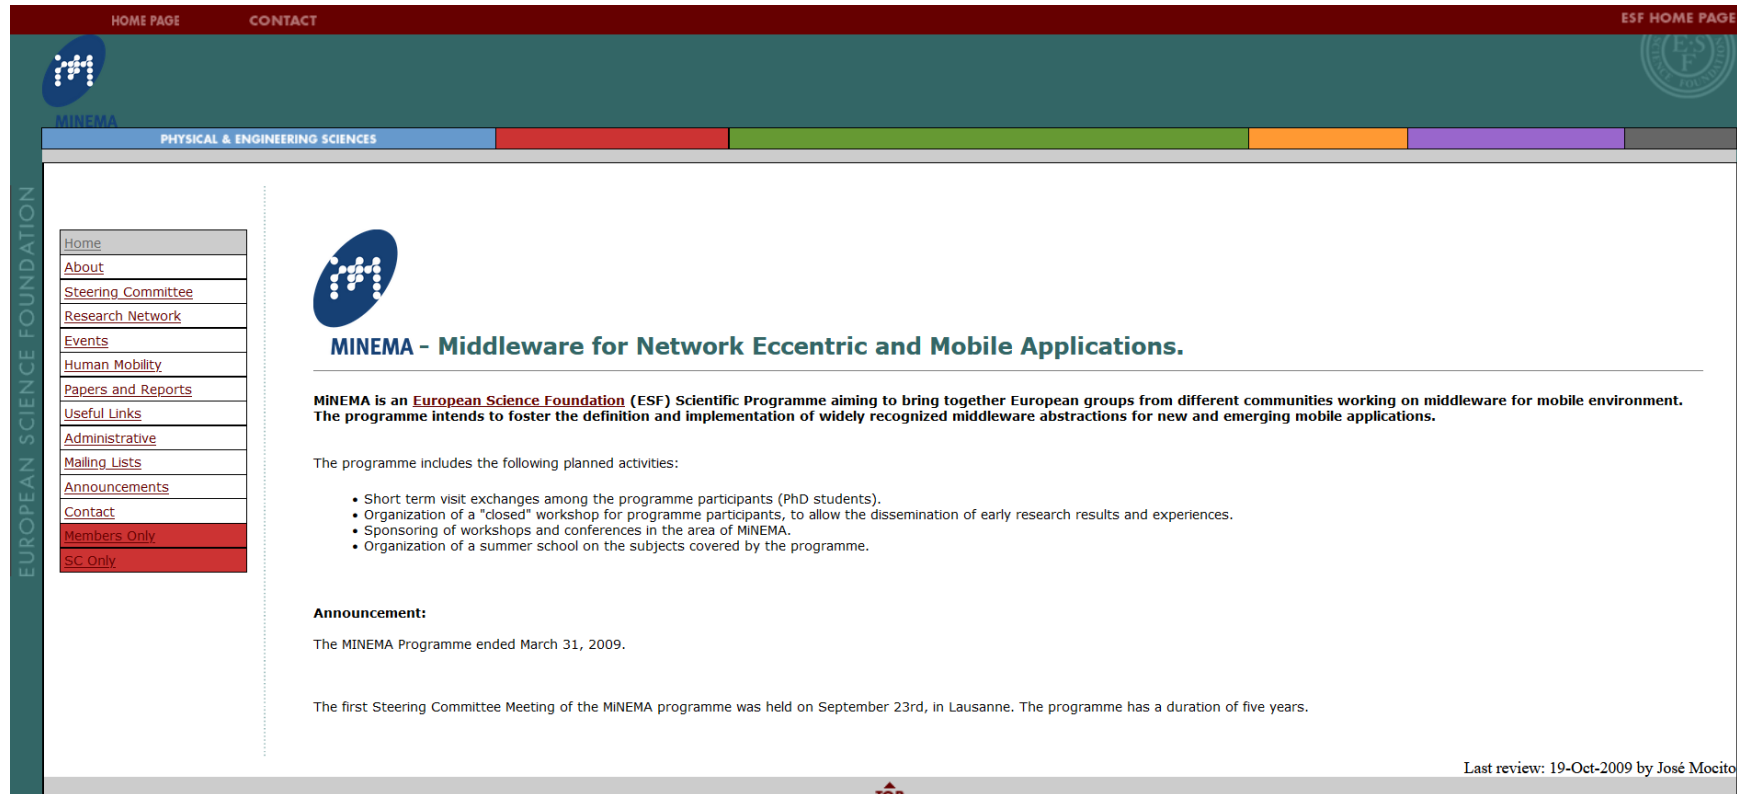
HOME PAGE CONTACT ESF HOME PAGE

MINEMA

PHYSICAL & ENGINEERING SCIENCES

EUROPEAN SCIENCE FOUNDATION

Home
About
Steering Committee
Research Network
Events
Human Mobility
Papers and Reports
Useful Links
Administrative
Mailing Lists
Announcements
Contact
Members Only
SC Only

MINEMA - Middleware for Network Eccentric and Mobile Applications.

MiNEMA is an European Science Foundation (ESF) Scientific Programme aiming to bring together European groups from different communities working on middleware for mobile environment. The programme intends to foster the definition and implementation of widely recognized middleware abstractions for new and emerging mobile applications.

The programme includes the following planned activities:

• Short term visit exchanges among the programme participants (PhD students).
• Organization of a "closed" workshop for programme participants, to allow the dissemination of early research results and experiences.
• Sponsoring of workshops and conferences in the area of MiNEMA.
• Organization of a summer school on the subjects covered by the programme.

Announcement:

The MINEMA Programme ended March 31, 2009.

The first Steering Committee Meeting of the MiNEMA programme was held on September 23rd, in Lausanne. The programme has a duration of five years.

Last review: 19-Oct-2009 by José Mocito